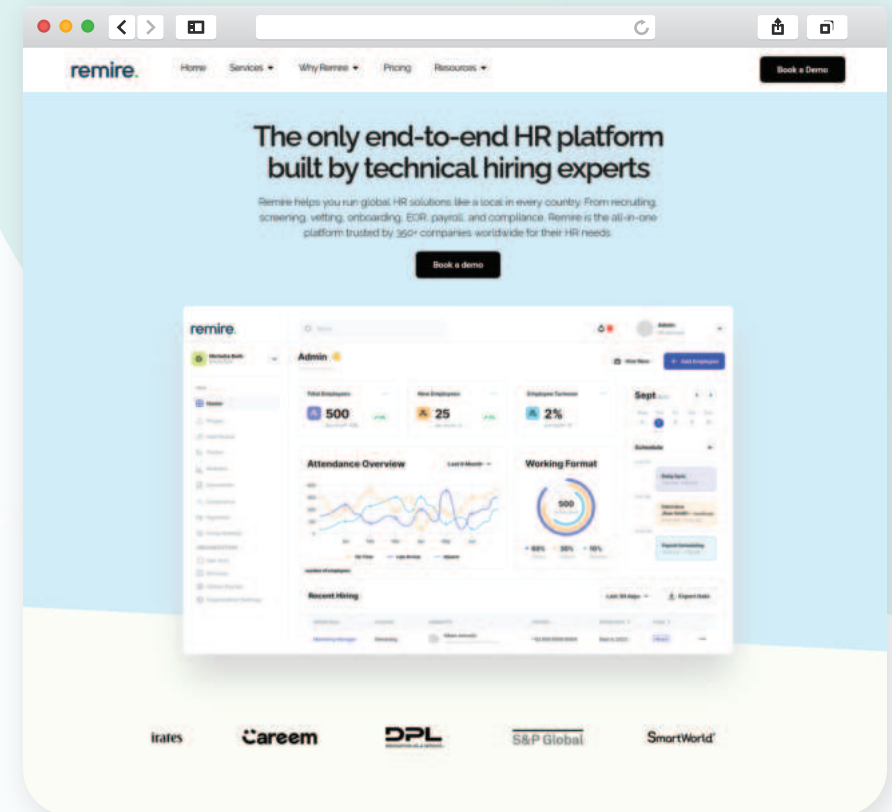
remire.

Home Services Why Remire Pricing Resources

Book a Demo

The only end-to-end HR platform built by technical hiring experts

Remire helps you run global HR solutions like a local in every country. From recruiting, screening, vetting, onboarding, EOR, payroll, and compliance. Remire is the all-in-one platform trusted by 350+ companies worldwide for their HR needs.

Book a demo

remire.

Admin

Add Employee

Total Employees

500

New Employees

25

Employee Turnover

2%

Sept

Schedule

Attendance Overview

Working Format

500

Recent Hiring

Export Data

irates

Careem

DPL

S&P Global

SmartWorld